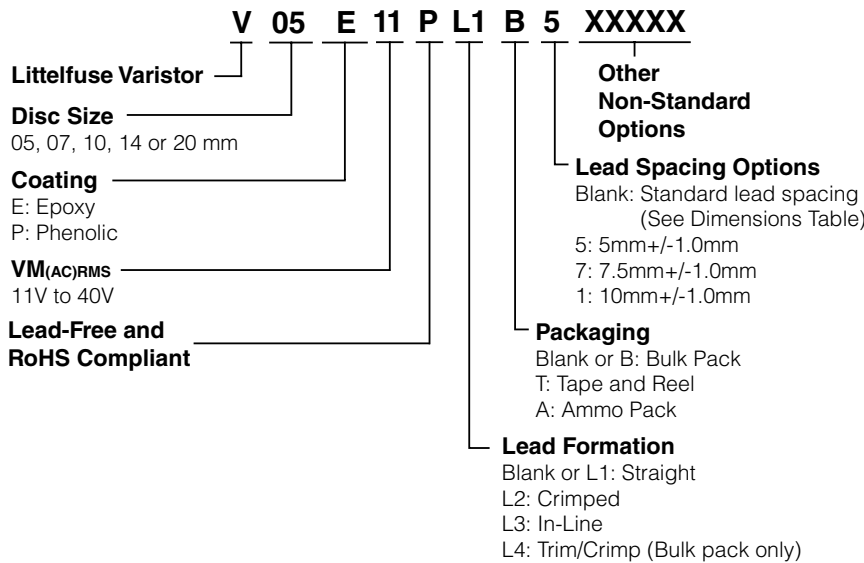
V 05 E 11 P L1 B 5 XXXXX

Littelfuse Varistor

Disc Size
05, 07, 10, 14 or 20 mm

Coating
E: Epoxy
P: Phenolic

VM(AC)RMS
11V to 40V

Lead-Free and RoHS Compliant

Other Non-Standard Options

Lead Spacing Options
Blank: Standard lead spacing (See Dimensions Table)
5: 5mm+/-1.0mm
7: 7.5mm+/-1.0mm
1: 10mm+/-1.0mm

Packaging
Blank or B: Bulk Pack
T: Tape and Reel
A: Ammo Pack

Lead Formation
Blank or L1: Straight
L2: Crimped
L3: In-Line
L4: Trim/Crimp (Bulk pack only)